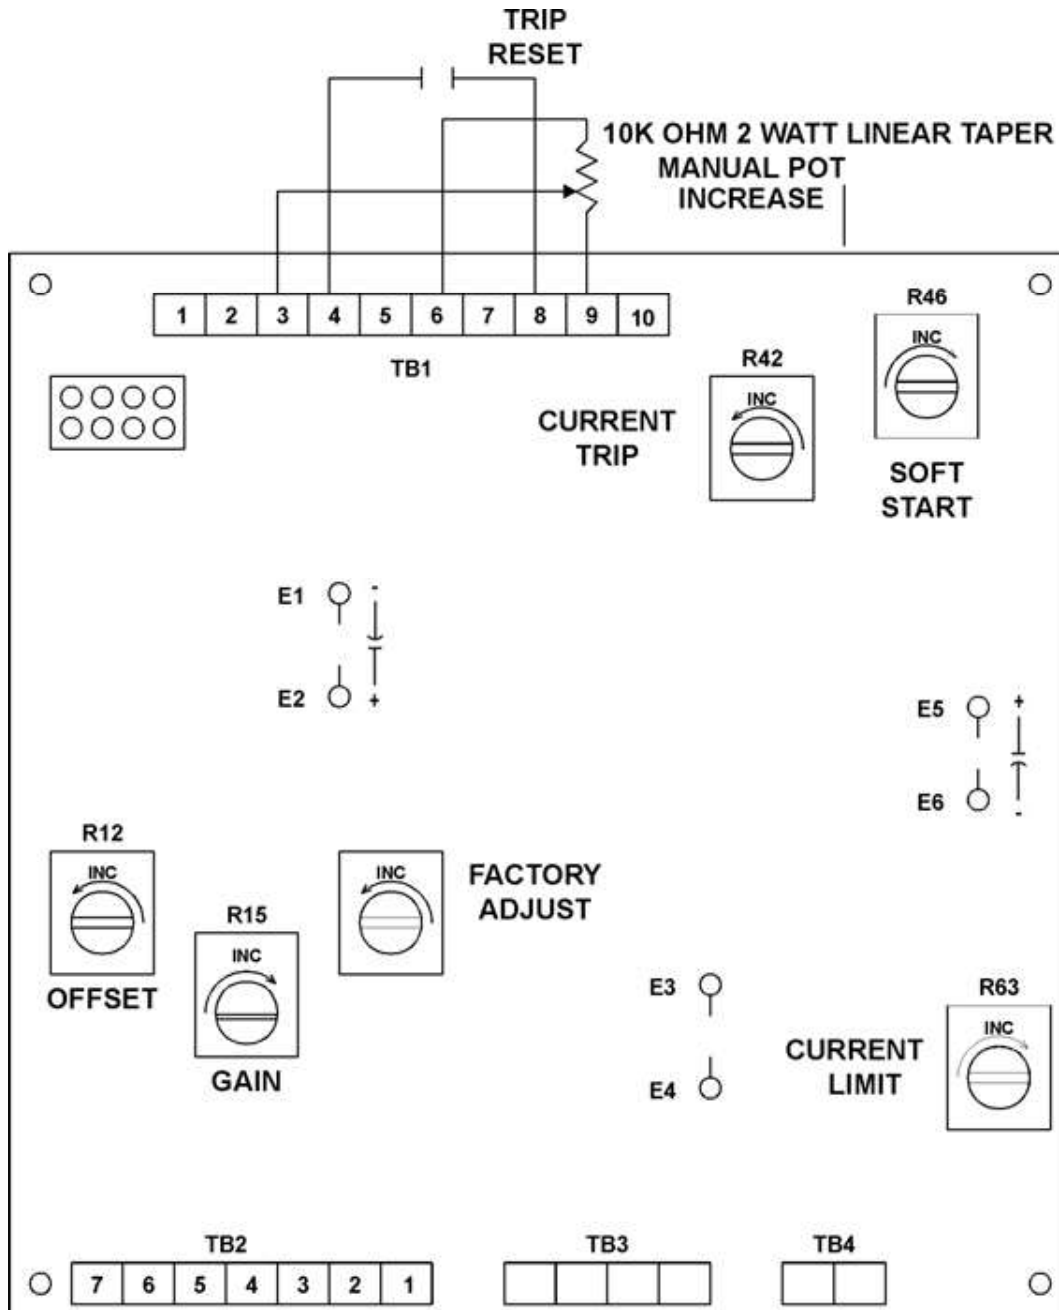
TRIP
RESET

10K OHM 2 WATT LINEAR TAPER
MANUAL POT
INCREASE

| 1 | 2 | 3 | 4 | 5 | 6 | 7 | 8 | 9 | 10 |
|---|---|---|---|---|---|---|---|---|---|

TB1

R46
INC

R42
INC

CURRENT
TRIP

SOFT
START

E1 -

E2 +

E5 +

E6 -

R12
INC
OFFSET

R15
INC
GAIN

INC
FACTORY
ADJUST

E3

E4

R63
INC
CURRENT
LIMIT

TB2

| 7 | 6 | 5 | 4 | 3 | 2 | 1 |
|---|---|---|---|---|---|---|

TB3

TB4